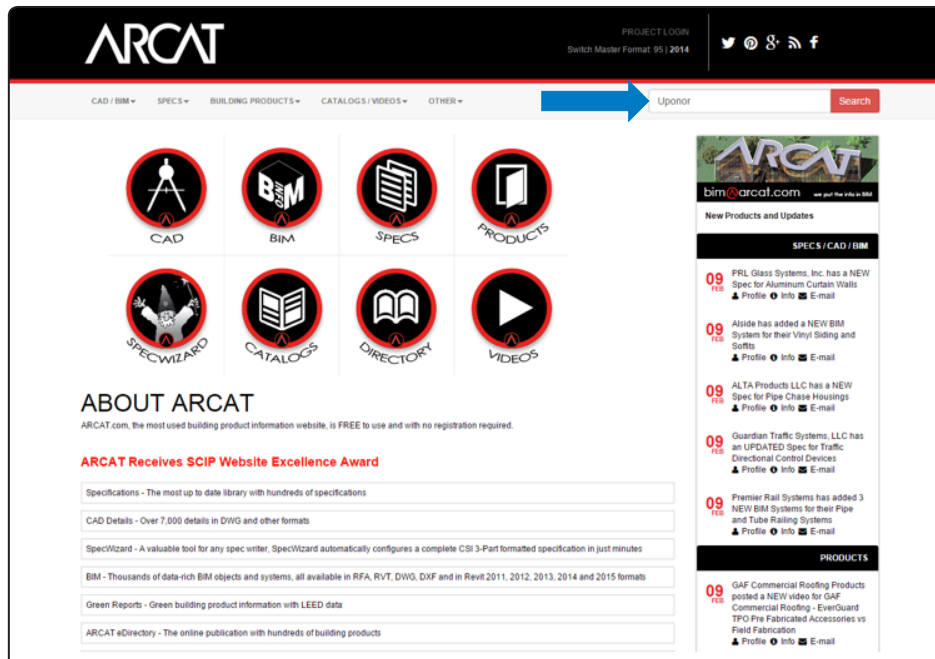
ARCAT

PROJECT LOGIN
Switch Master Format: 95 | 2014

CAD / BIM ▾ SPECS ▾ BUILDING PRODUCTS ▾ CATALOGS / VIDEOS ▾ OTHER ▾

Uponor
Search

CAD
BIM
SPECS
PRODUCTS
SPECWIZARD
CATALOGS
DIRECTORY
VIDEOS

ABOUT ARCAT

ARCAT.com, the most used building product information website, is FREE to use and with no registration required.

ARCAT Receives SCIP Website Excellence Award

Specifications - The most up to date library with hundreds of specifications

CAD Details - Over 7,000 details in DWG and other formats

SpecWizard - A valuable tool for any spec writer, SpecWizard automatically configures a complete CSI 3-Part formatted specification in just minutes

BIM - Thousands of data-rich BIM objects and systems, all available in RFA, RVT, DWG, DXF and in Revit 2011, 2012, 2013, 2014 and 2015 formats

Green Reports - Green building product information with LEED data

ARCAT eDirectory - The online publication with hundreds of building products

ARCAT
bim@arcat.com we put the info in BIM

New Products and Updates

SPECS / CAD / BIM

09 FEB PRL Glass Systems, Inc. has a NEW Spec for Aluminum Curtain Walls
Profile Info E-mail

09 FEB Alside has added a NEW BIM System for their Vinyl Siding and Soffits
Profile Info E-mail

09 FEB ALTA Products LLC has a NEW Spec for Pipe Chase Housings
Profile Info E-mail

09 FEB Guardian Traffic Systems, LLC has an UPDATED Spec for Traffic Directional Control Devices
Profile Info E-mail

09 FEB Premier Rail Systems has added 3 NEW BIM Systems for their Pipe and Tube Railing Systems
Profile Info E-mail

PRODUCTS

09 FEB GAF Commercial Roofing Products posted a NEW video for GAF Commercial Roofing - EverGuard TPO Pre Fabricated Accessories vs Field Fabrication
Profile Info E-mail